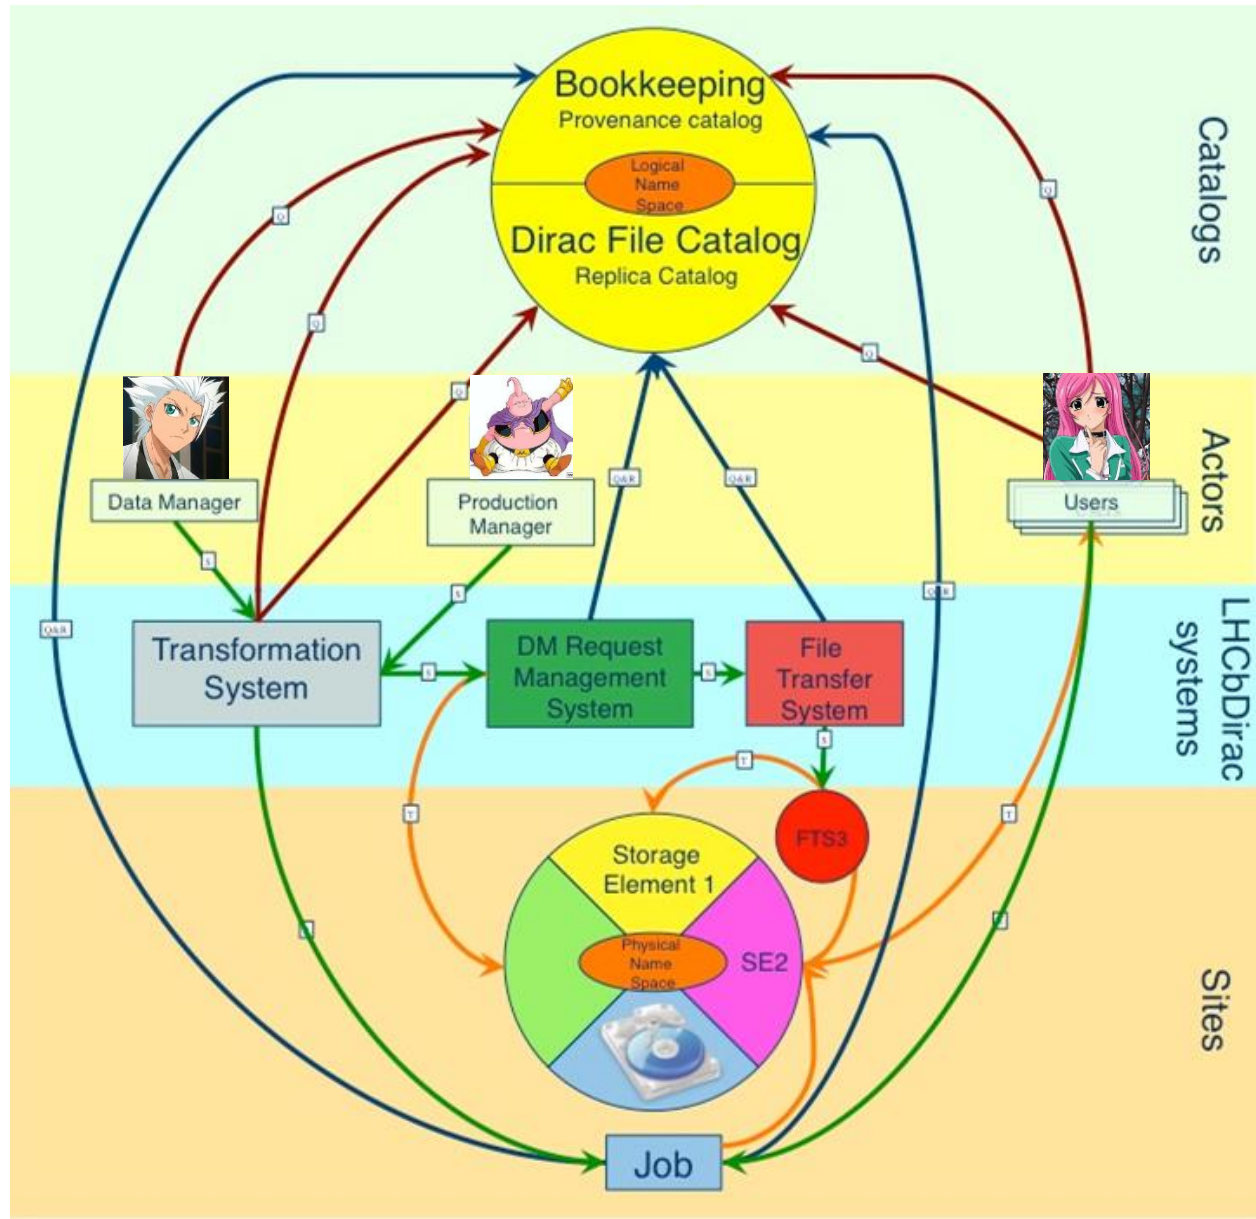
Bookkeeping
Provenance catalog
Logical Name Space
Dirac File Catalog
Replica Catalog

Catalogs

Q
Q
Q
Q
Q

Data Manager
Production Manager
Users

Actors

S
S
Q&R
Q&R
Q&R
Q&R

Transformation System
S
DM Request Management System
S
File Transfer System

LHCbDirac systems

S
T
T
T
FTS3
Storage Element 1
Physical Name Space
SE2
S
S

Sites

Job